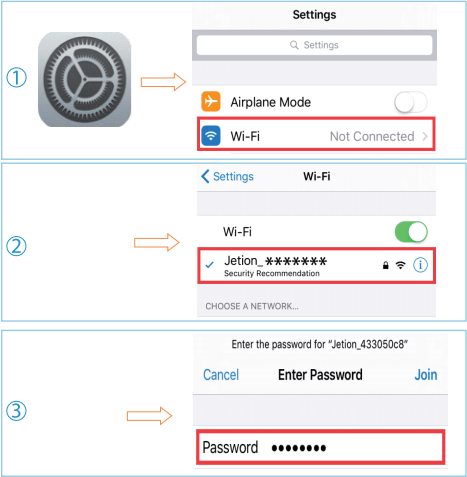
①

Settings

Settings

Airplane Mode

Wi-Fi Not Connected

②

Settings Wi-Fi

Wi-Fi

Jetion_*******
Security Recommendation

CHOOSE A NETWORK...

③

Enter the password for "Jetion_433050c8"

Cancel Enter Password Join

Password ••••••••